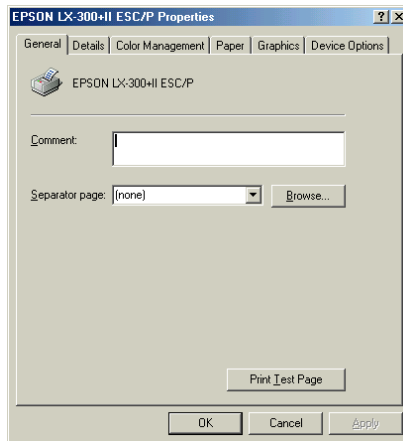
EPSON LX-300+II ESC/P Properties

?
X

General
Details
Color Management
Paper
Graphics
Device Options

EPSON LX-300+II ESC/P

Comment:

Separator page: (none)

Browse...

Print Test Page

OK
Cancel
Apply